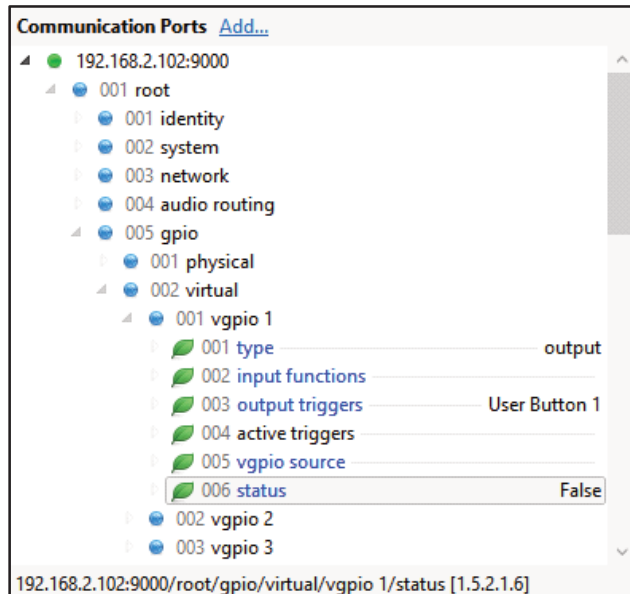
Communication Ports Add...

192.168.2.102:9000
001 root
001 identity
002 system
003 network
004 audio routing
005 gpio
001 physical
002 virtual
001 vgpio 1
001 type output
002 input functions
003 output triggers User Button 1
004 active triggers
005 vgpio source
006 status False
002 vgpio 2
003 vgpio 3

192.168.2.102:9000/root/gpio/virtual/vgpio 1/status [1.5.2.1.6]